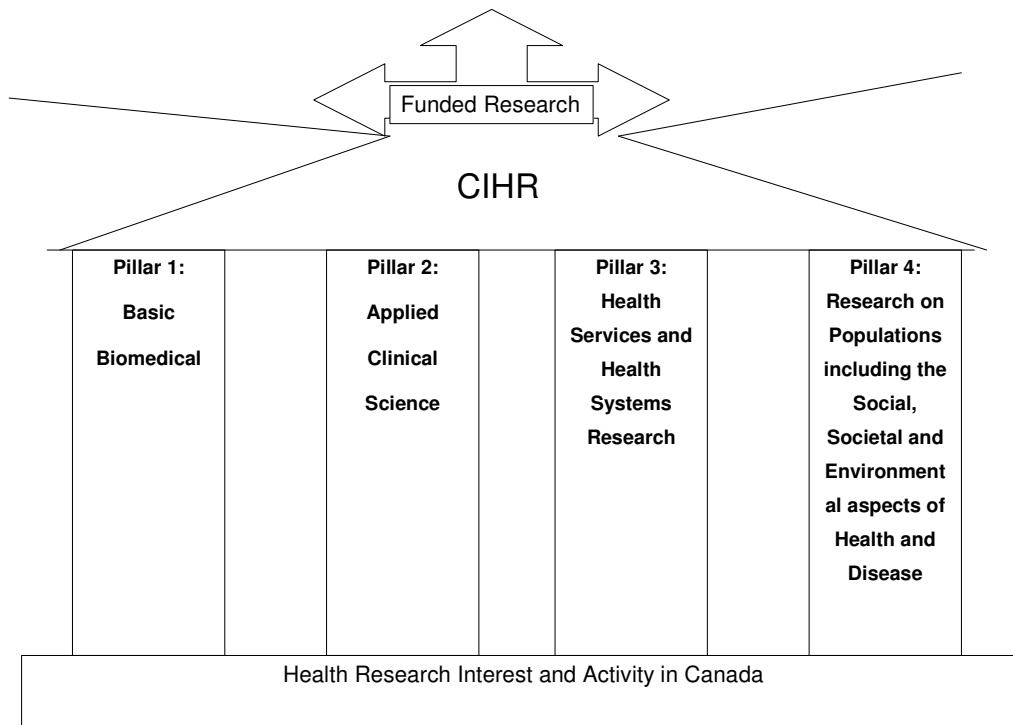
Funded Research

CIHR

Pillar 1: Basic Biomedical

Pillar 2: Applied Clinical Science

Pillar 3: Health Services and Health Systems Research

Pillar 4: Research on Populations including the Social, Societal and Environment al aspects of Health and Disease

Health Research Interest and Activity in Canada